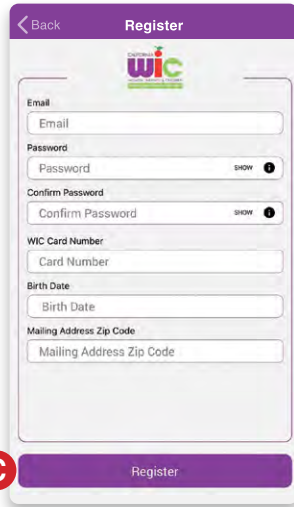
Back
Register

CALIFORNIA
WIC
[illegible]

Email
Email
Password
Password
SHOW
Confirm Password
Confirm Password
SHOW
WIC Card Number
Card Number
Birth Date
Birth Date
Mailing Address Zip Code
Mailing Address Zip Code

C
Register